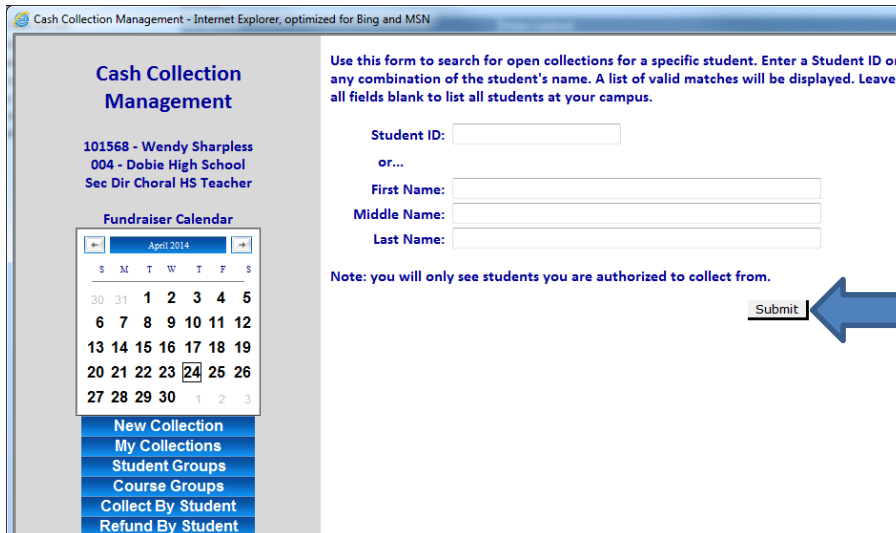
Cash Collection Management - Internet Explorer, optimized for Bing and MSN

Cash Collection Management

101568 - Wendy Sharpless
004 - Dobie High School
Sec Dir Choral HS Teacher

Fundraiser Calendar

April 2014

| S | M | T | W | T | F | S |
|---|---|---|---|---|---|---|
| 30 | 31 | 1 | 2 | 3 | 4 | 5 |
| 6 | 7 | 8 | 9 | 10 | 11 | 12 |
| 13 | 14 | 15 | 16 | 17 | 18 | 19 |
| 20 | 21 | 22 | 23 | 24 | 25 | 26 |
| 27 | 28 | 29 | 30 | 1 | 2 | 3 |

New Collection
My Collections
Student Groups
Course Groups
Collect By Student
Refund By Student

Use this form to search for open collections for a specific student. Enter a Student ID or any combination of the student's name. A list of valid matches will be displayed. Leave all fields blank to list all students at your campus.

Student ID:
or...
First Name:
Middle Name:
Last Name:

Note: you will only see students you are authorized to collect from.

Submit